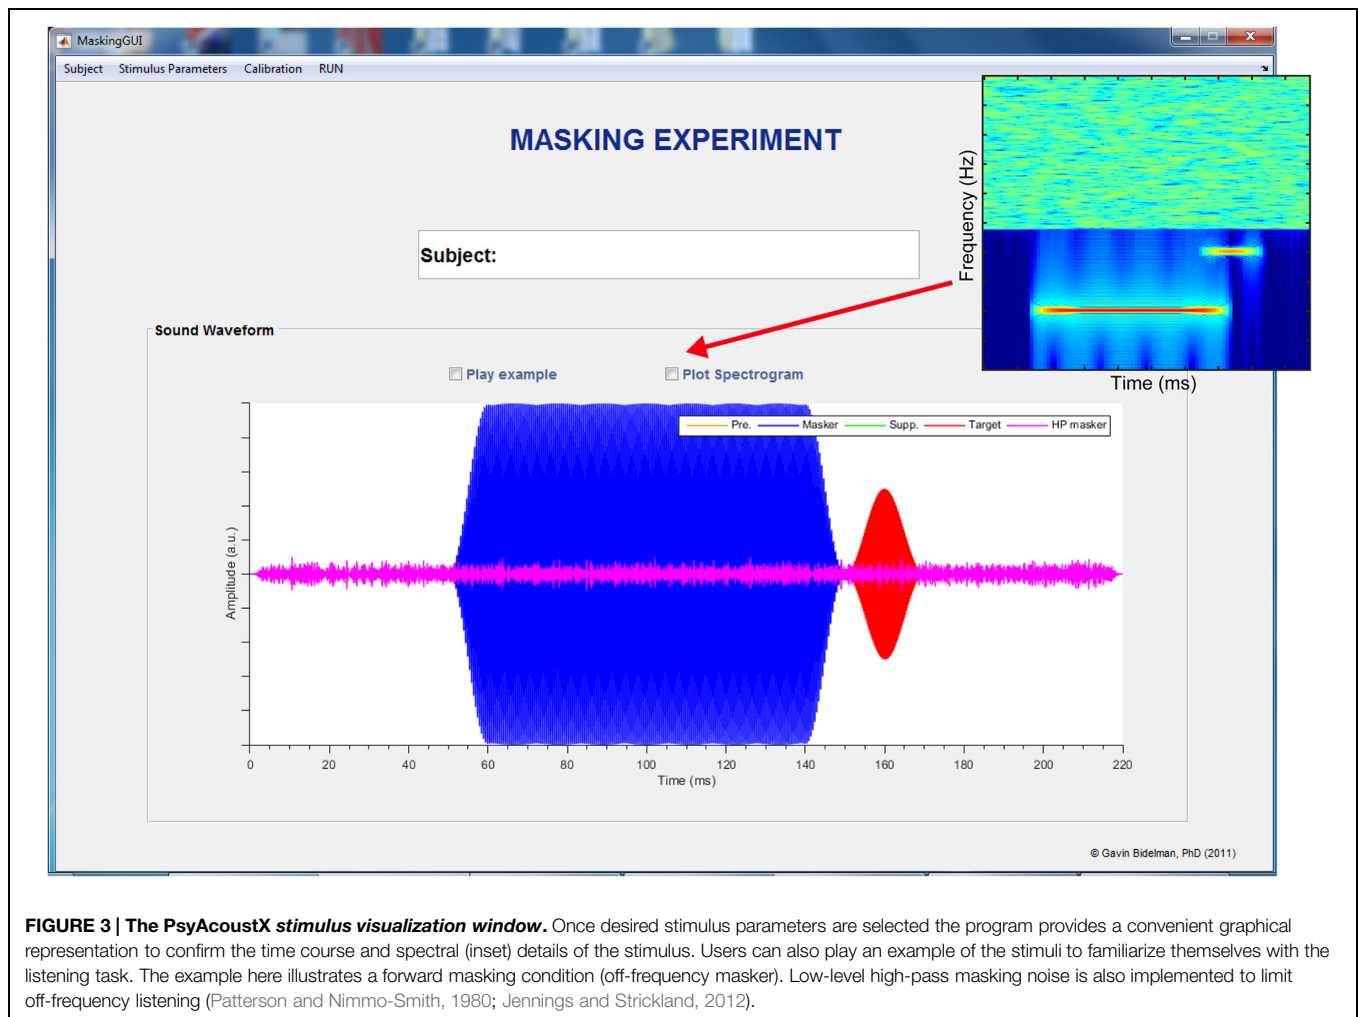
MaskingGUI

Subject Stimulus Parameters Calibration RUN

MASKING EXPERIMENT

Frequency (Hz)

Time (ms)

Subject:

Sound Waveform

Play example

Plot Spectrogram

Pre. Masker Supp. Target HP masker

Amplitude (a.u.)

0 20 40 60 80 100 120 140 160 180 200 220

Time (ms)

© Gavin Bidelman, PhD (2011)

FIGURE 3 | The PsyAcoustX *stimulus visualization window*. Once desired stimulus parameters are selected the program provides a convenient graphical representation to confirm the time course and spectral (inset) details of the stimulus. Users can also play an example of the stimuli to familiarize themselves with the listening task. The example here illustrates a forward masking condition (off-frequency masker). Low-level high-pass masking noise is also implemented to limit off-frequency listening (Patterson and Nimmo-Smith, 1980; Jennings and Strickland, 2012).